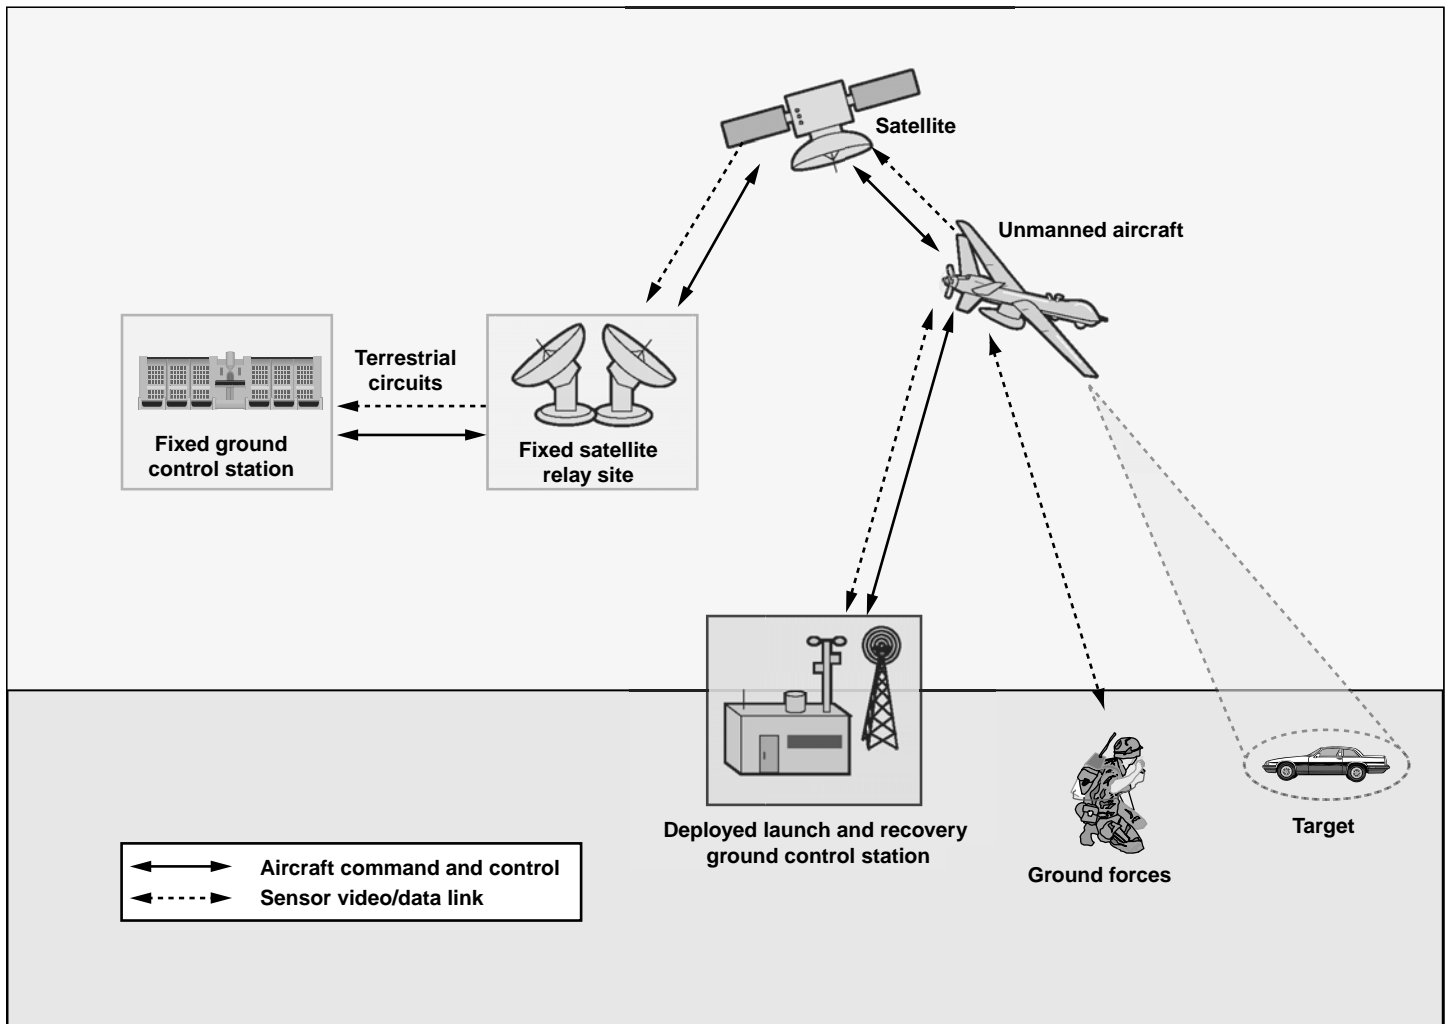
Satellite

Unmanned aircraft

Terrestrial circuits

Fixed ground control station

Fixed satellite relay site

Deployed launch and recovery ground control station

Ground forces

Target

Aircraft command and control
Sensor video/data link